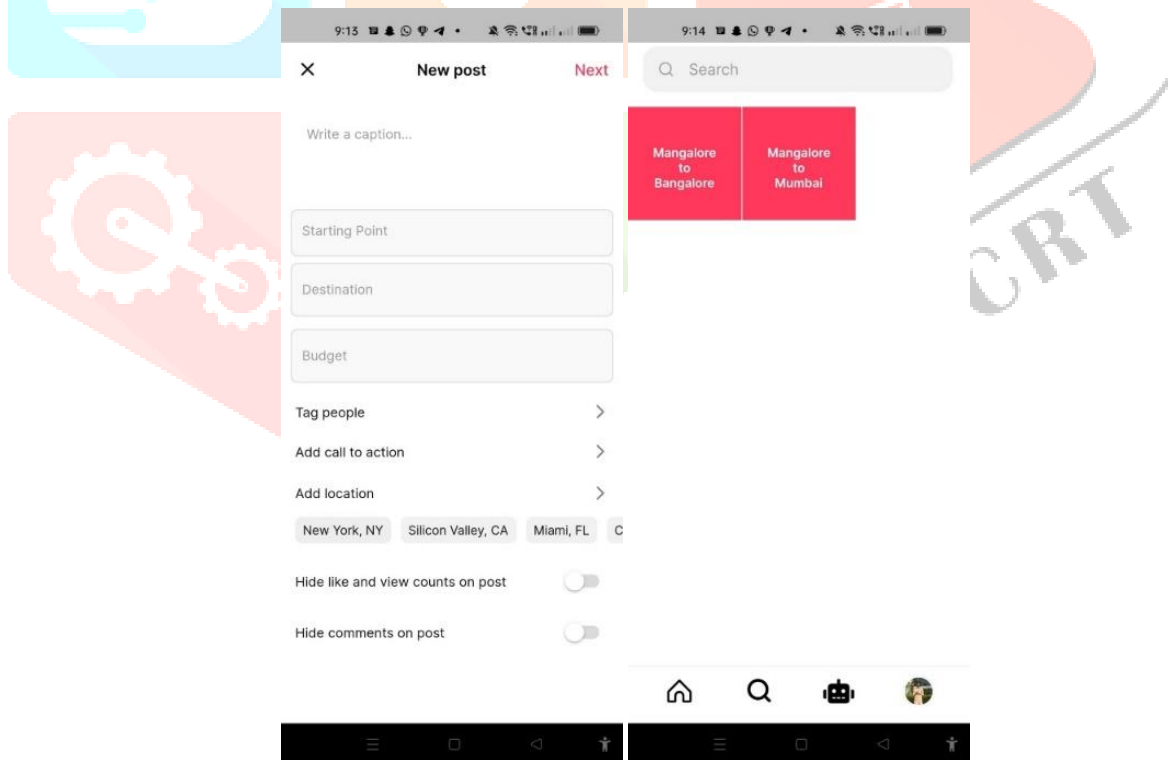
9:13

×
New post
Next

Write a caption...

Starting Point

Destination

Budget

Tag people

Add call to action

Add location

New York, NY | Silicon Valley, CA | Miami, FL | C

Hide like and view counts on post

Hide comments on post

9:14

Search

Mangalore to Bangalore

Mangalore to Mumbai

CRT